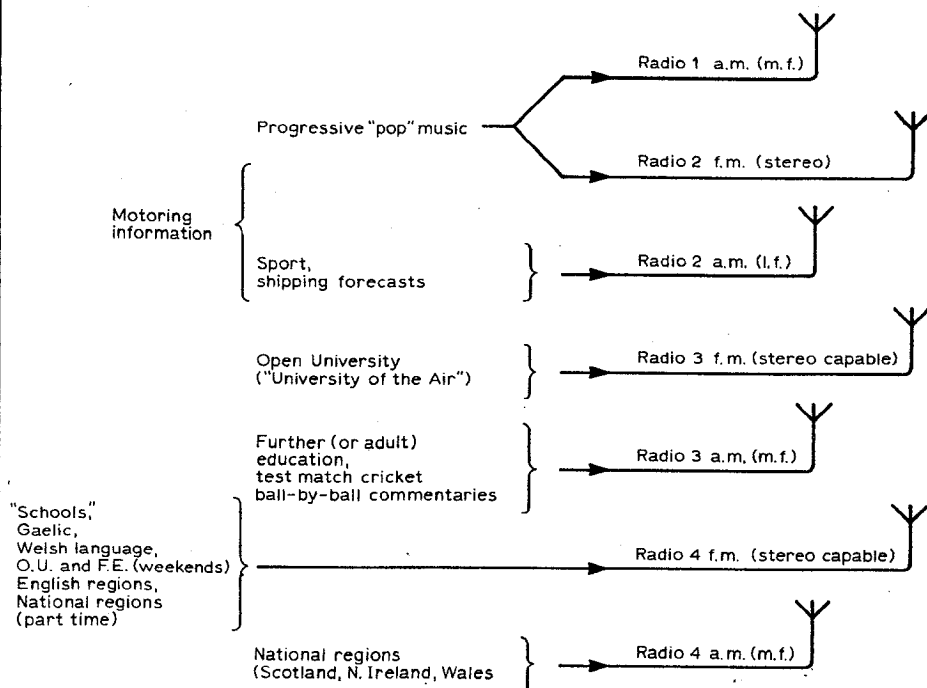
Radio 1 a.m. (m.f.)

Progressive "pop" music

Radio 2 f.m. (stereo)

Motoring information

Sport, shipping forecasts

Radio 2 a.m. (l.f.)

Open University ("University of the Air")

Radio 3 f.m. (stereo capable)

Further (or adult) education, test match cricket ball-by-ball commentaries

Radio 3 a.m. (m.f.)

"Schools," Gaelic, Welsh language, O.U. and F.E. (weekends) English regions, National regions (part time)

Radio 4 f.m. (stereo capable)

National regions (Scotland, N. Ireland, Wales

Radio 4 a.m. (m.f.)